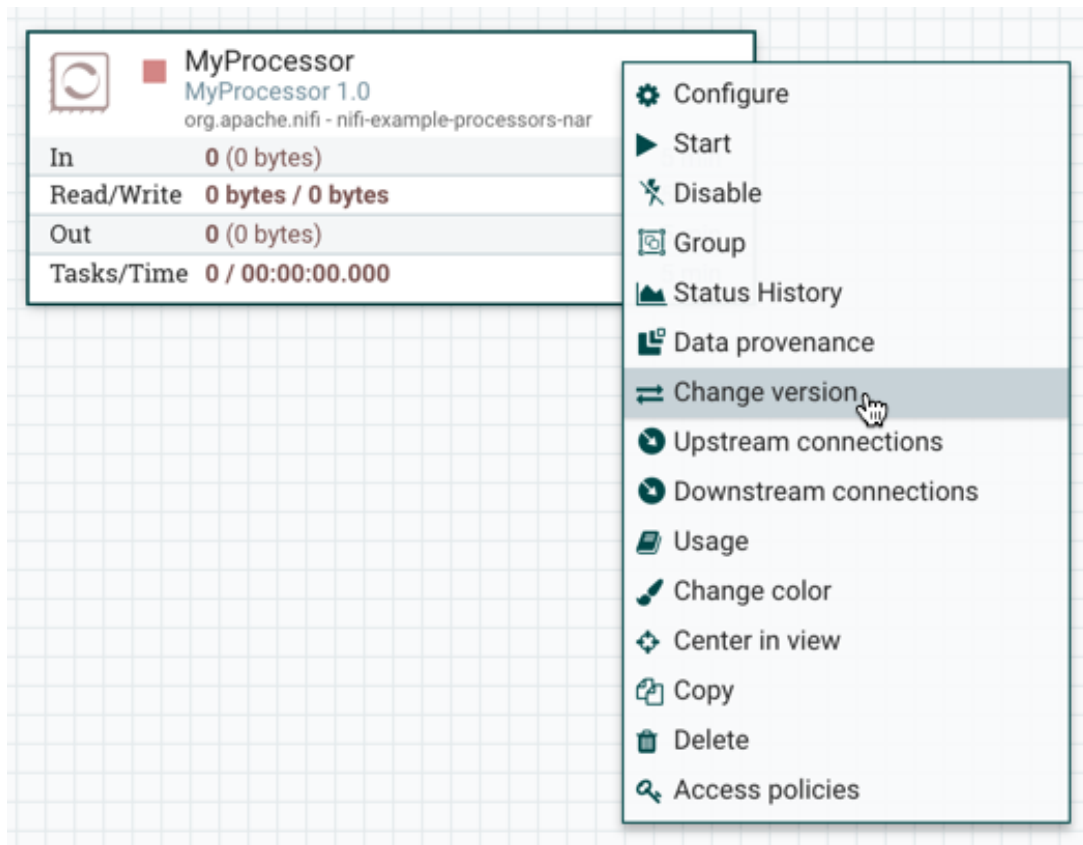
MyProcessor
MyProcessor 1.0
org.apache.nifi - nifi-example-processors-nar

| | |
|---|---|
| In | 0 (0 bytes) |
| Read/Write | 0 bytes / 0 bytes |
| Out | 0 (0 bytes) |
| Tasks/Time | 0 / 00:00:00.000 |

Configure
Start
Disable
Group
Status History
Data provenance
Change version
Upstream connections
Downstream connections
Usage
Change color
Center in view
Copy
Delete
Access policies